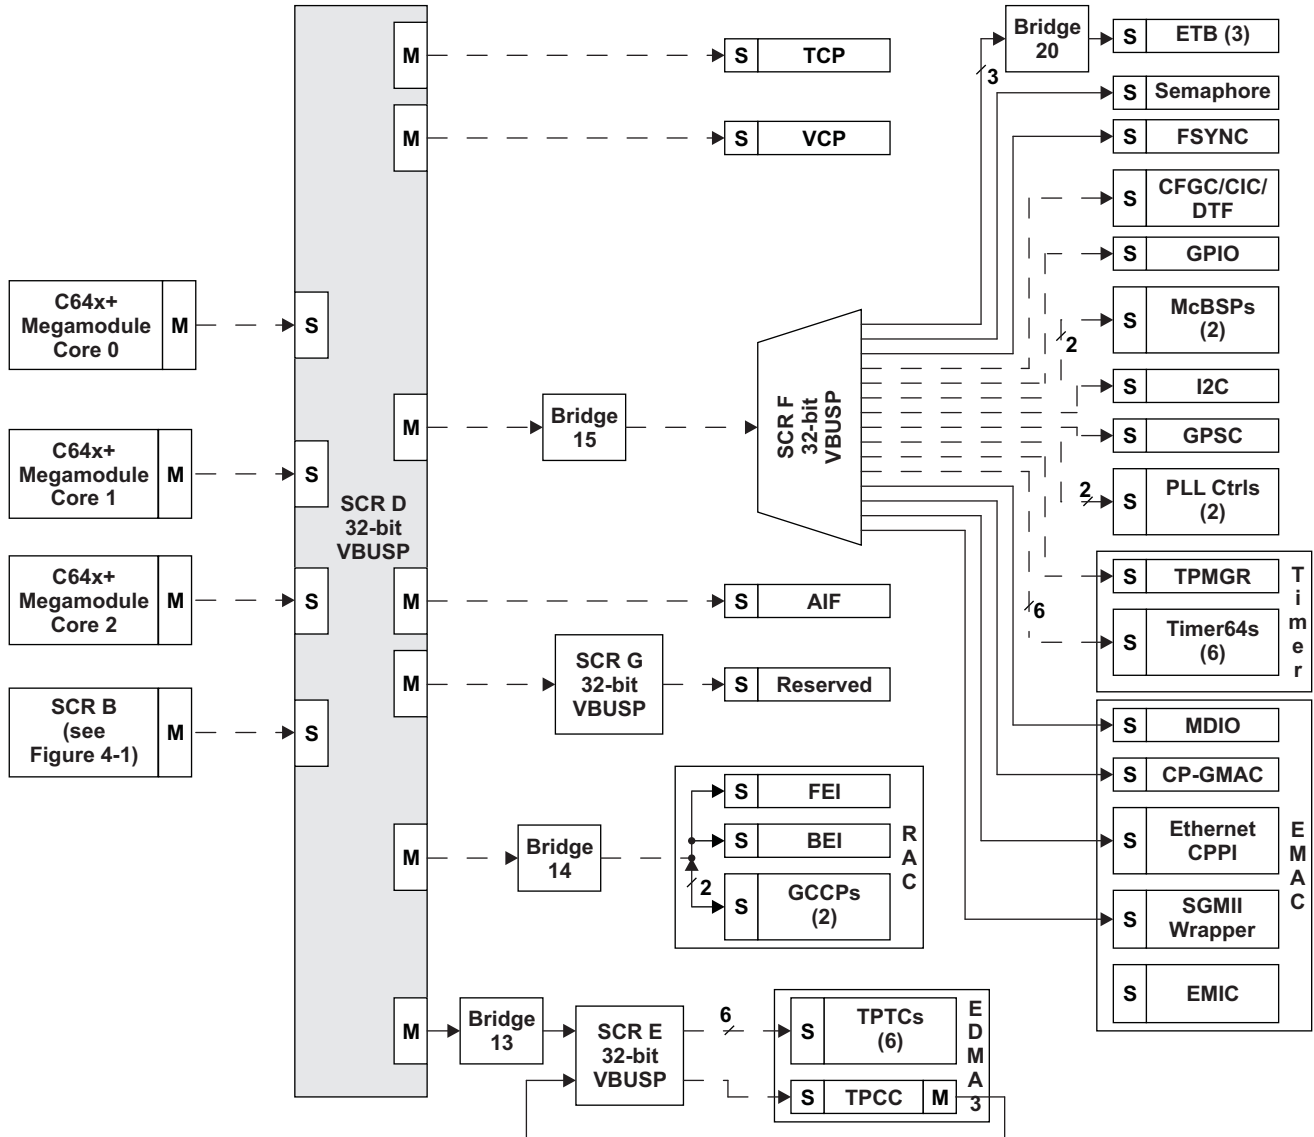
C64x+ Megamodule Core 0 M
C64x+ Megamodule Core 1 M
C64x+ Megamodule Core 2 M
SCR B (see Figure 4-1) M

S
S
S
S
SCR D 32-bit VBUSP
M
M
M
M
M
M
M

S TCP
S VCP
Bridge 15
S AIF
SCR G 32-bit VBUSP
S Reserved
Bridge 14
S FEI
S BEI
S GCCPs (2)
RAC
2
Bridge 13
SCR E 32-bit VBUSP
6
S TPTCs (6)
S TPCC M
EDMA3

SCR F 32-bit VBUSP
Bridge 20
3
S ETB (3)
S Semaphore
S FSYNC
S CFGC/CIC/DTF
S GPIO
2
S McBSPs (2)
S I2C
S GPSC
2
S PLL Ctrls (2)
S TPMGR
6
S Timer64s (6)
Timer
S MDIO
S CP-GMAC
S Ethernet CPPI
S SGMII Wrapper
S EMIC
EMAC